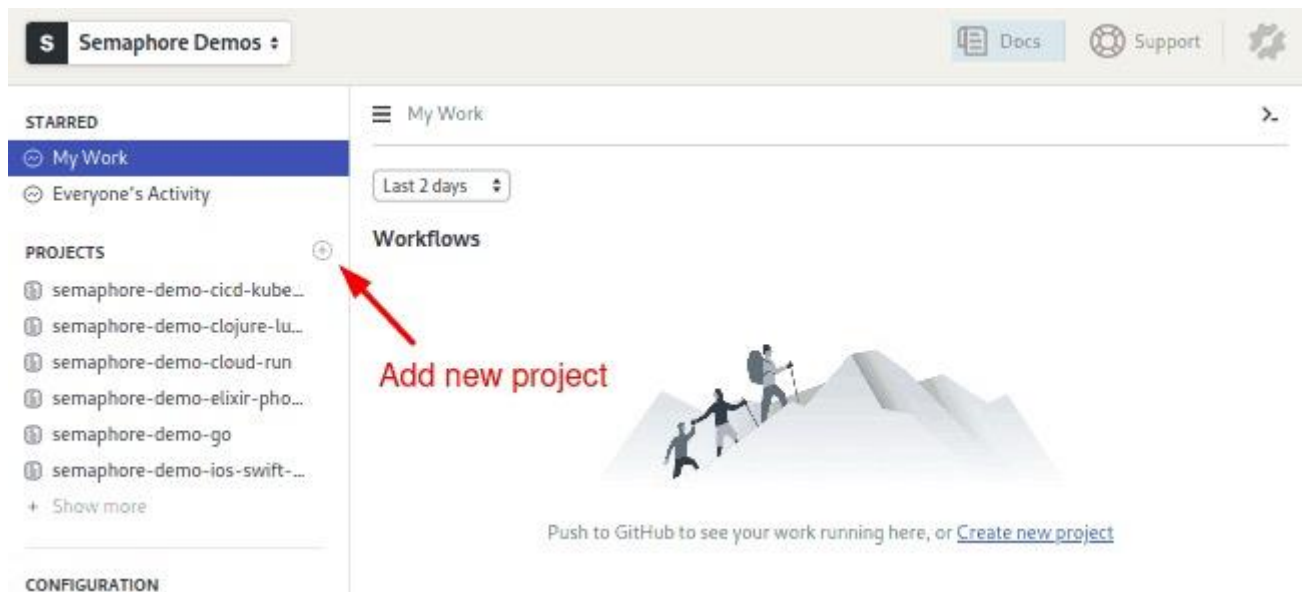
S Semaphore Demos

Docs Support

STARRED
My Work
Everyone's Activity

PROJECTS
semaphore-demo-cicd-kube...
semaphore-demo-clojure-lu...
semaphore-demo-cloud-run
semaphore-demo-elixir-pho...
semaphore-demo-go
semaphore-demo-ios-swift-...
+ Show more

CONFIGURATION

My Work

>_

Last 2 days

Workflows

Add new project

Push to GitHub to see your work running here, or Create new project